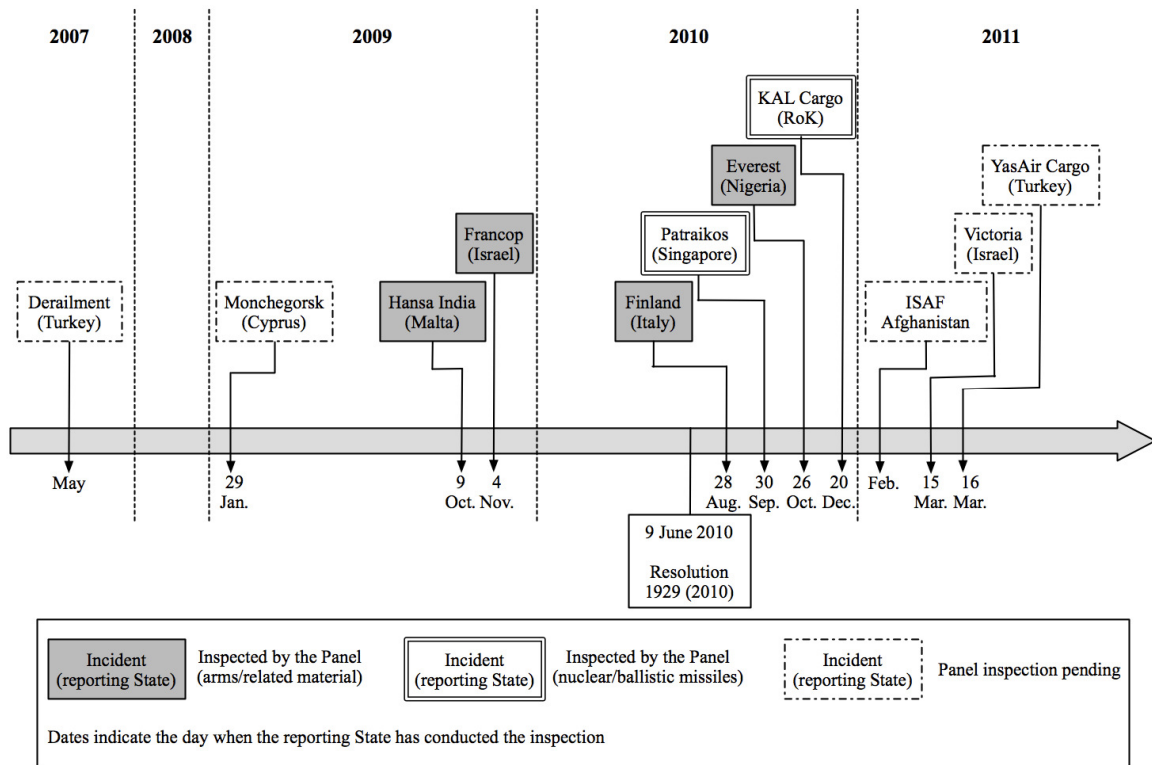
2007

2008

2009

2010

2011

KAL Cargo (RoK)

Everest (Nigeria)

YasAir Cargo (Turkey)

Francop (Israel)

Patraikos (Singapore)

Victoria (Israel)

Derailment (Turkey)

Monchegorsk (Cyprus)

Hansa India (Malta)

Finland (Italy)

ISAF Afghanistan

May

29 Jan.

9 Oct.

4 Nov.

28 Aug.

30 Sep.

26 Oct.

20 Dec.

Feb.

15 Mar.

16 Mar.

9 June 2010

Resolution 1929 (2010)

Incident (reporting State)

Inspected by the Panel (arms/related material)

Incident (reporting State)

Inspected by the Panel (nuclear/ballistic missiles)

Incident (reporting State)

Panel inspection pending

Dates indicate the day when the reporting State has conducted the inspection